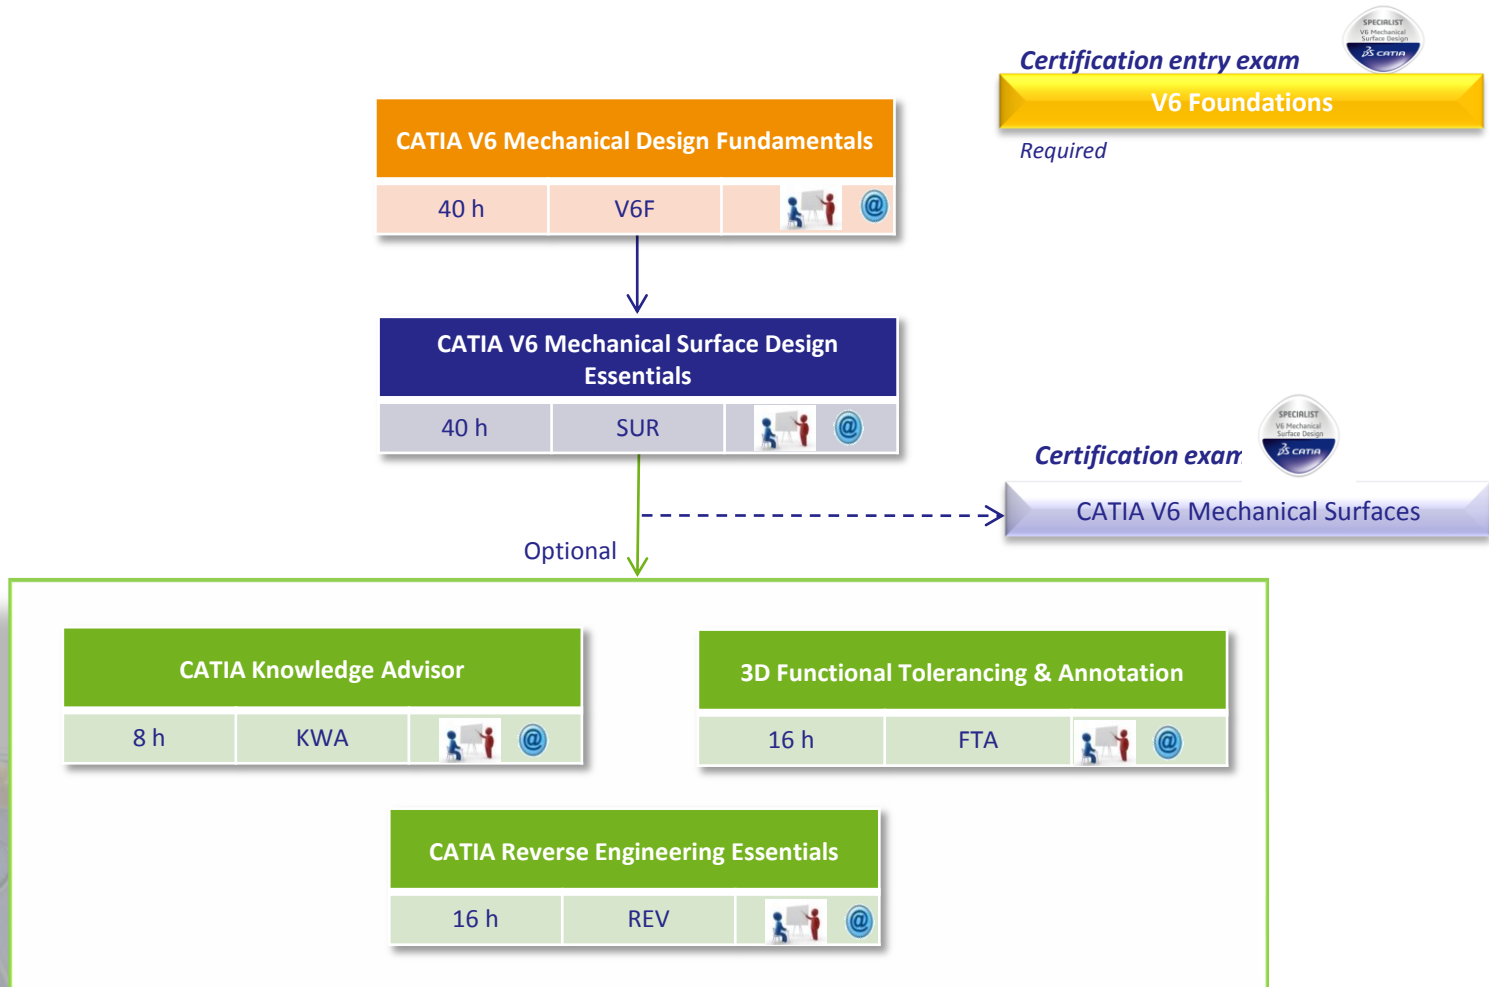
Certification entry exam

SPECIALIST V6 Mechanical Surface Design CATIA

V6 Foundations

Required

CATIA V6 Mechanical Design Fundamentals

| 40 h | V6F | @ |
|---|---|---|

CATIA V6 Mechanical Surface Design Essentials

| 40 h | SUR | @ |
|---|---|---|

Certification exam

SPECIALIST V6 Mechanical Surface Design CATIA

CATIA V6 Mechanical Surfaces

Optional

CATIA Knowledge Advisor

| 8 h | KWA | @ |
|---|---|---|

3D Functional Tolerancing & Annotation

| 16 h | FTA | @ |
|---|---|---|

CATIA Reverse Engineering Essentials

| 16 h | REV | @ |
|---|---|---|